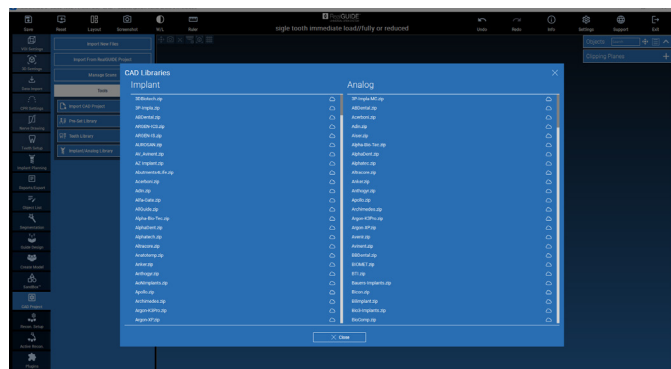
Save Reset Layout Screenshot W/L Ruler

RealGUIDE

sigle tooth immediate load//fully or reduced

Undo Redo Info Settings Support Exit

Import New Files

Import From RealGUIDE Project

Manage Scans

Tools

Import CAD Project

Pre-Set Library

Tools Library

Import Analog Library

Objects

Clipping Planes

CAD Libraries

Implant

Analog

3DBiotech.zip
3P Implafavorit.zip
ABDental.zip
ARGEN-ICE.zip
ARGEN-LE.zip
ALIVEGAN.zip
Alt_Avinent.zip
ALT Implant.zip
Abutmentstudio.zip
Acesbest.zip
Adin.zip
Alfa-Gate.zip
AllGuide.zip
Alpha-Bio-Tec.zip
AlphaDent.zip
Alphatech.zip
Altacore.zip
Anatomig.zip
Ankor.zip
Anthogyr.zip
AoNImplants.zip
Apolo.zip
Archimedes.zip
Argon-K3Pro.zip
Argon-EP.zip

3P Impla MC.zip
ABDental.zip
Adin.zip
Alive.zip
Alpha-Bio-Tec.zip
AlphaDent.zip
Alphatec.zip
Altacore.zip
Ankor.zip
Anthogyr.zip
Archimedes.zip
Argon-K3Pro.zip
Argon-EP.zip
Avenir.zip
Avinent.zip
BBDental.zip
BIOMET.zip
BTI.zip
Bauern Implants.zip
Bicon.zip
Biinplant.zip
Bioli-implants.zip
BioComp.zip

Close